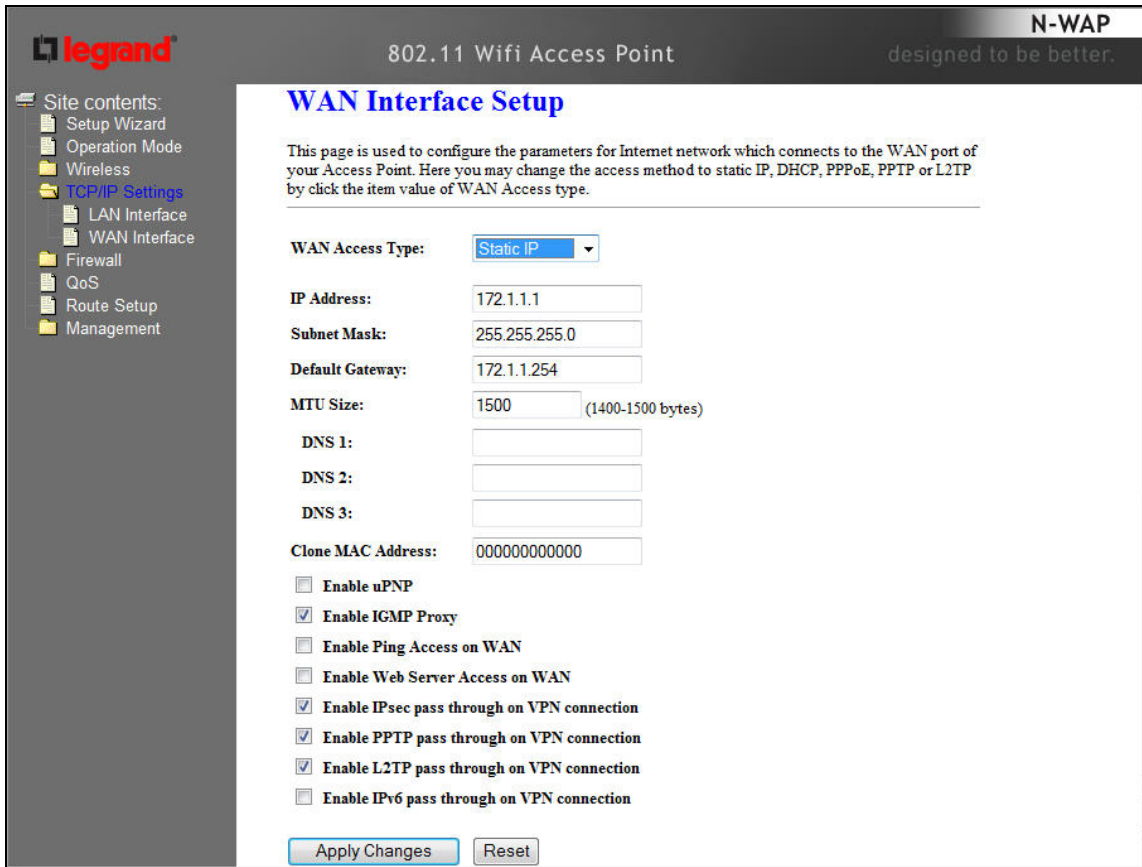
legrand

802.11 Wifi Access Point

N-WAP

designed to be better.

Site contents:
Setup Wizard
Operation Mode
Wireless
TCP/IP Settings
LAN Interface
WAN Interface
Firewall
QoS
Route Setup
Management

WAN Interface Setup

This page is used to configure the parameters for Internet network which connects to the WAN port of your Access Point. Here you may change the access method to static IP, DHCP, PPPoE, PPTP or L2TP by click the item value of WAN Access type.

WAN Access Type: Static IP

IP Address: 172.1.1.1

Subnet Mask: 255.255.255.0

Default Gateway: 172.1.1.254

MTU Size: 1500 (1400-1500 bytes)

DNS 1:

DNS 2:

DNS 3:

Clone MAC Address: 000000000000

Enable uPNP

Enable IGMP Proxy

Enable Ping Access on WAN

Enable Web Server Access on WAN

Enable IPsec pass through on VPN connection

Enable PPTP pass through on VPN connection

Enable L2TP pass through on VPN connection

Enable IPv6 pass through on VPN connection

Apply Changes Reset